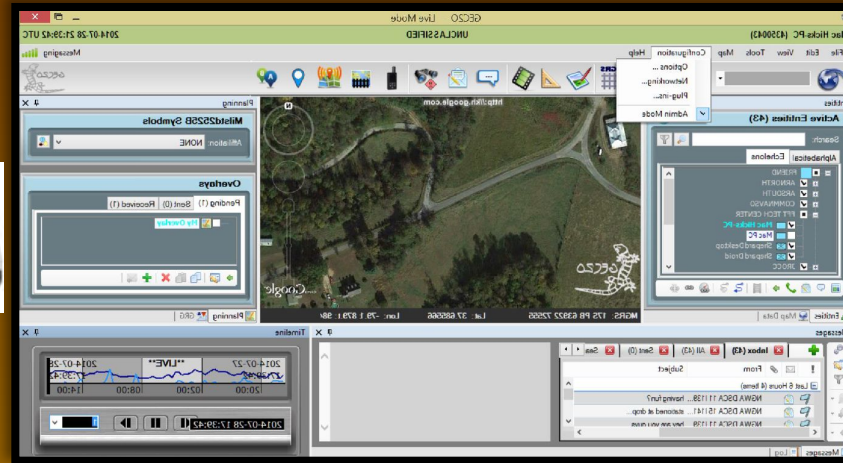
GECO Live Mode
Mac Hicks-PC (4390043)
UNCLASSIFIED
2014-07-28 21:39:42 UTC
Messaging
File Edit View Tools Map Configuration Help
Options ...
Networking...
Plug-ins...
Admin Mode
Entities
Active Entities (43)
Search:
Alphabetical Echelons
FRIEND
AIRNORTH
AIRSOUTH
COMMNAVSO
FFT TECH CENTER
Mac Hicks-PC
Mac3C
Shepard Desktop
Shepard Droid
JIRCC
Entities Map Data
Planning
MilstdB2525B Symbols
Affiliation NONE
Overlays
Pending (1) Sent (0) Received (1)
My Overlay
Planning GIS
http://kh.google.com
Google
Google
MGRS: 17S PB 63322 72555 Lat: 37.685566 Lon: -79.1.879.1.98
Timeline
2014-07-27 **LIVE** 2014-07-28
20:00 00:00 04:00 08:00 12:00 16:00
2014-07-28 17:39:42
Messages
Inbox (43) All (43) Sent (0) Sea
From Subject
Last 6 Hours (4 Items)
NSWA DSCA 11138... having fun?
NSWA DSCA 15141... stationed at drop...
NSWA DSCA 11138... how are you guys
Messages Log